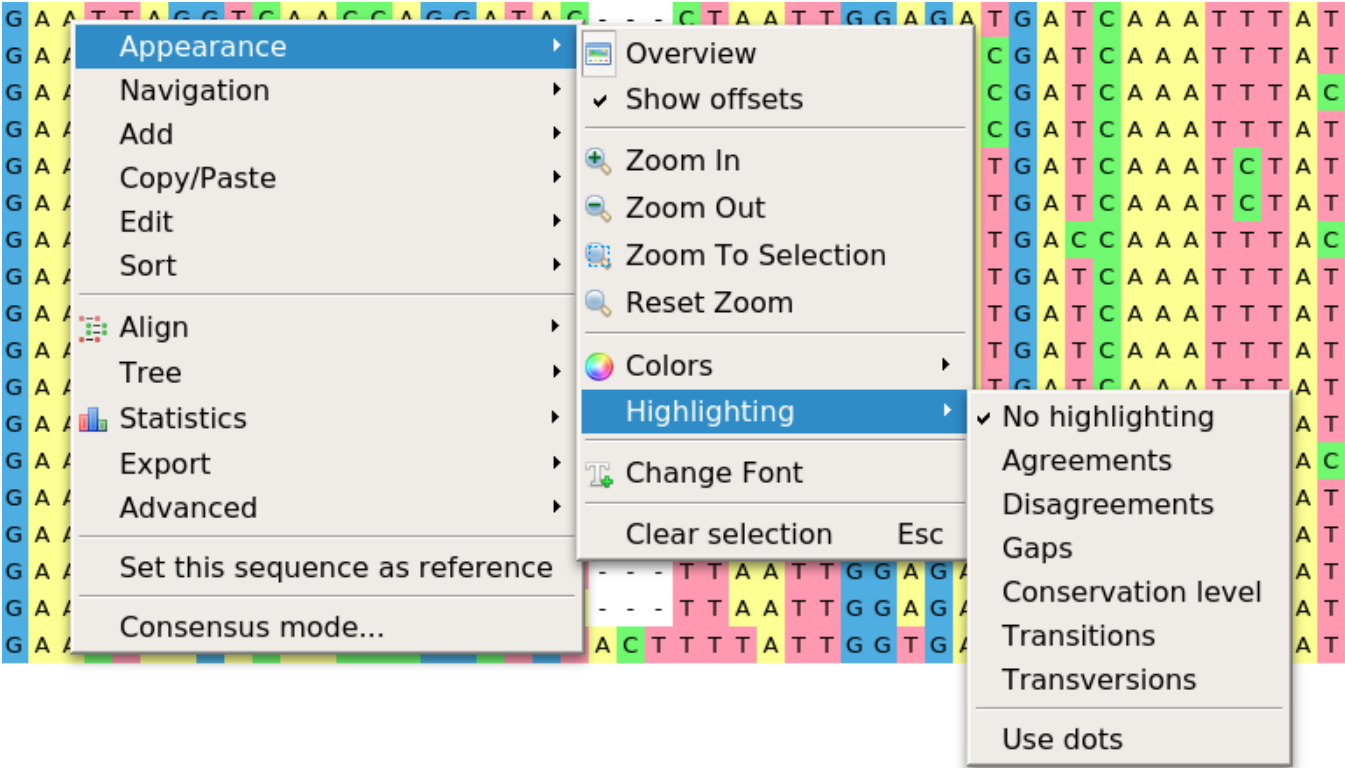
Appearance
Navigation
Add
Copy/Paste
Edit
Sort
Align
Tree
Statistics
Export
Advanced
Set this sequence as reference
Consensus mode...

Overview
✔ Show offsets
Zoom In
Zoom Out
Zoom To Selection
Reset Zoom
Colors
Highlighting
Change Font
Clear selection Esc

✔ No highlighting
Agreements
Disagreements
Gaps
Conservation level
Transitions
Transversions
Use dots